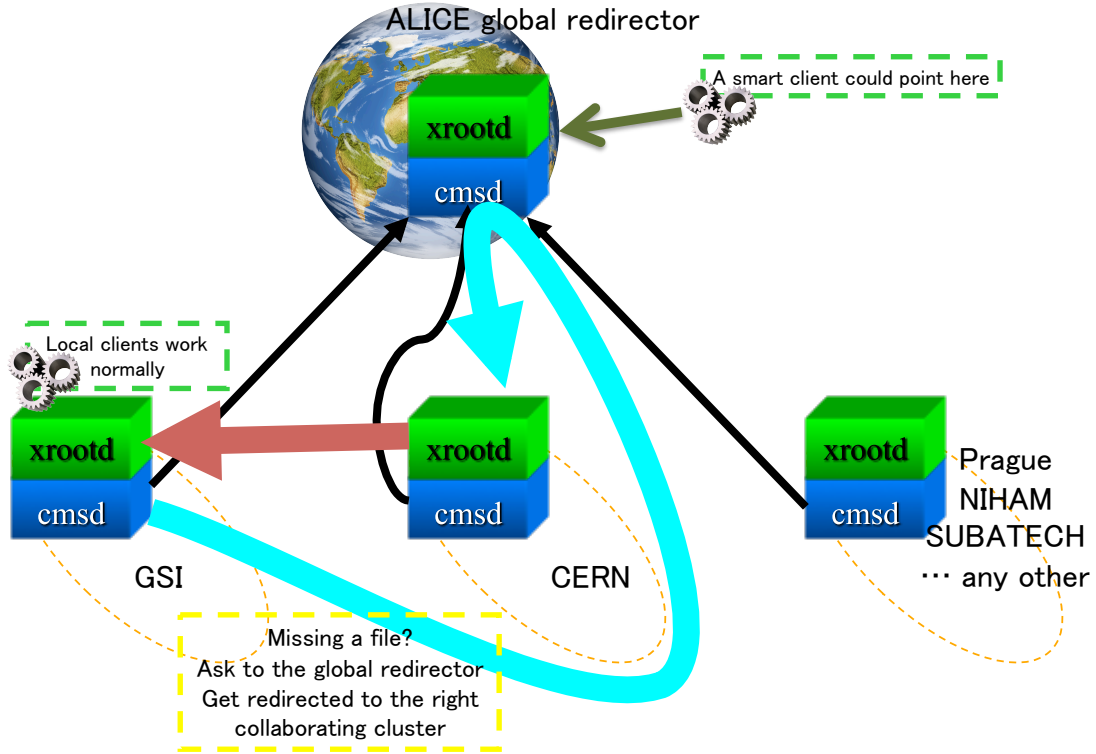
ALICE global redirector

A smart client could point here

xrootd
cmsd

Local clients work normally

xrootd
cmsd

GSI

xrootd
cmsd

CERN

xrootd
cmsd

Prague
NIHAM
SUBATECH
… any other

Missing a file?
Ask to the global redirector
Get redirected to the right collaborating cluster